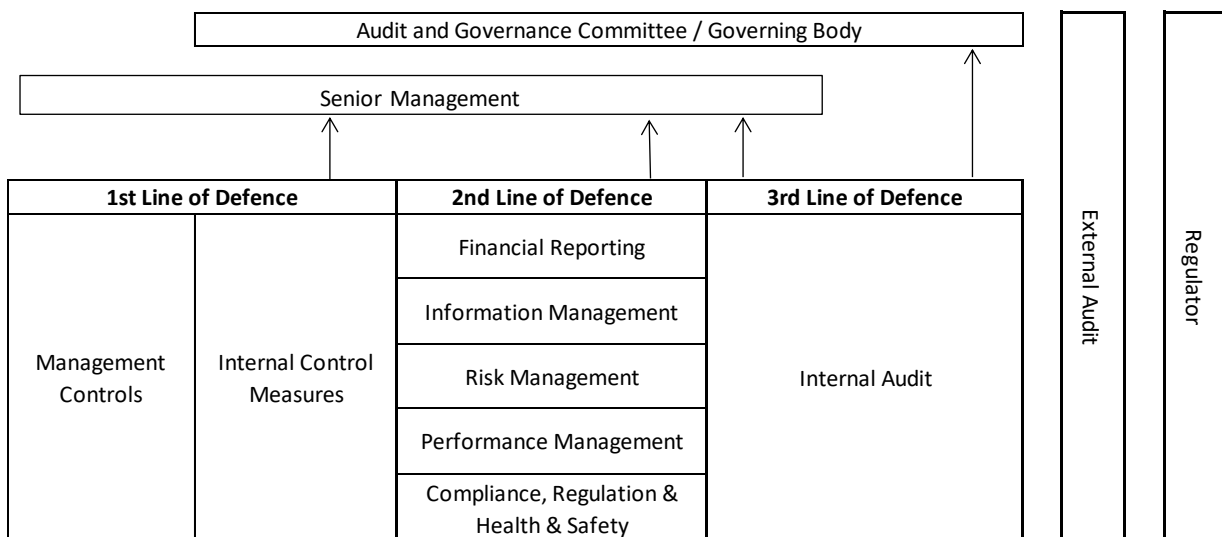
Audit and Governance Committee / Governing Body

Senior Management

| 1st Line of Defence | | 2nd Line of Defence | 3rd Line of Defence |
|---|---|---|---|
| Management Controls | Internal Control Measures | Financial Reporting | Internal Audit |
| | | Information Management | |
| | | Risk Management | |
| | | Performance Management | |
| | | Compliance, Regulation & Health & Safety | |

External Audit

Regulator